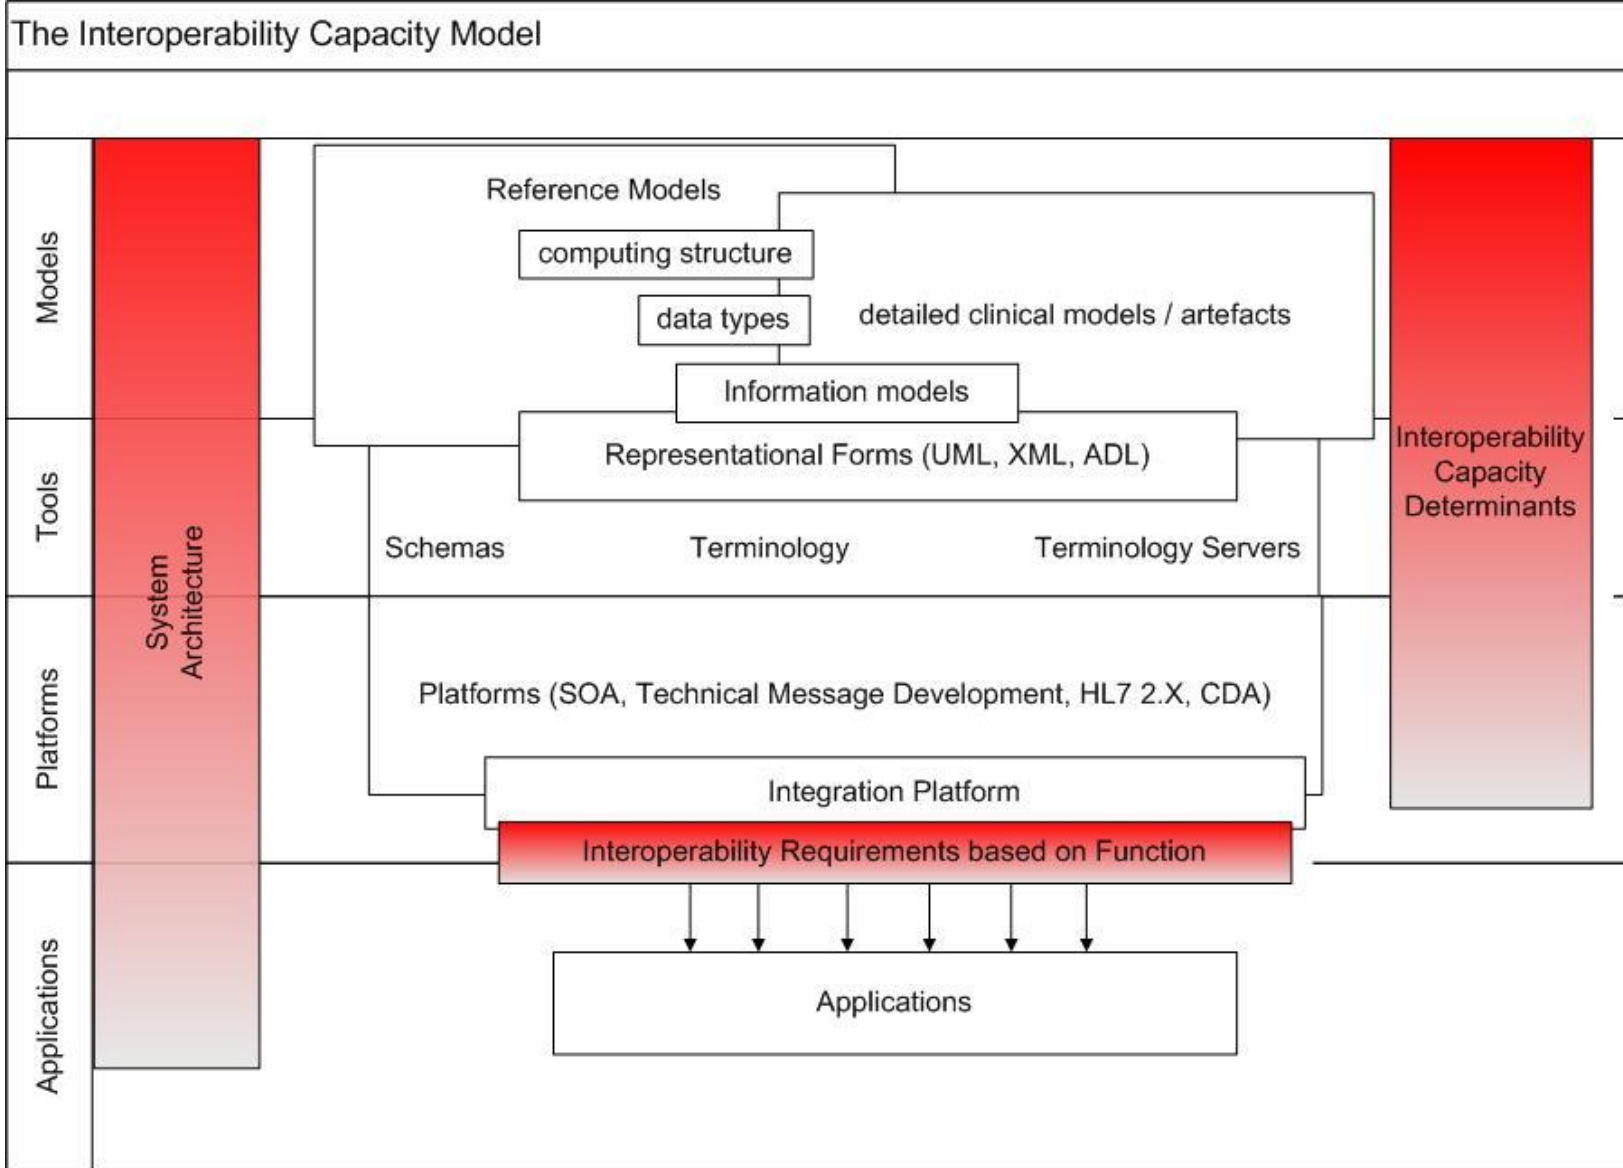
The Interoperability Capacity Model

Models

Tools

Platforms

Applications

System Architecture

Reference Models

computing structure

data types

detailed clinical models / artefacts

Information models

Representational Forms (UML, XML, ADL)

Schemas

Terminology

Terminology Servers

Platforms (SOA, Technical Message Development, HL7 2.X, CDA)

Integration Platform

Interoperability Requirements based on Function

Applications

Interoperability Capacity Determinants